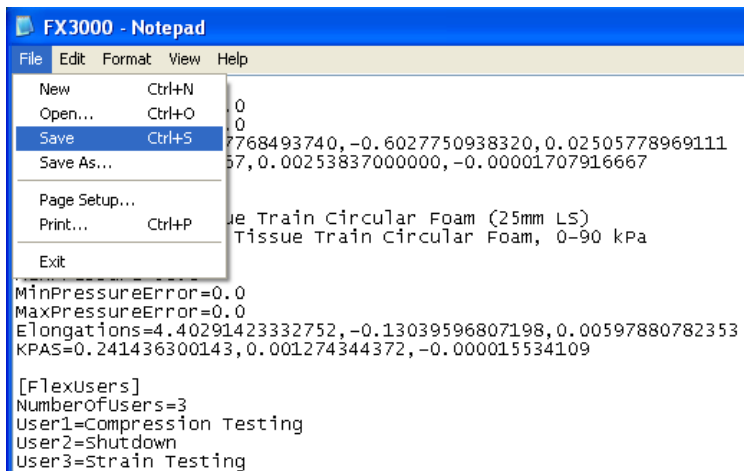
FX3000 - Notepad

File Edit Format View Help

New Ctrl+N
Open... Ctrl+O
Save Ctrl+S
Save As...
Page Setup...
Print... Ctrl+P
Exit

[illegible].0
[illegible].0
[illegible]7768493740,-0.6027750938320,0.02505778969111
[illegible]67,0.00253837000000,-0.00001707916667

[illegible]ue Train Circular Foam (25mm LS)
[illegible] Tissue Train Circular Foam, 0-90 kPa

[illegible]
MinPressureError=0.0
MaxPressureError=0.0
Elongations=4.40291423332752,-0.13039596807198,0.00597880782353
KPAS=0.241436300143,0.001274344372,-0.000015534109

[FlexUsers]
NumberOfUsers=3
User1=Compression Testing
User2=Shutdown
User3=Strain Testing